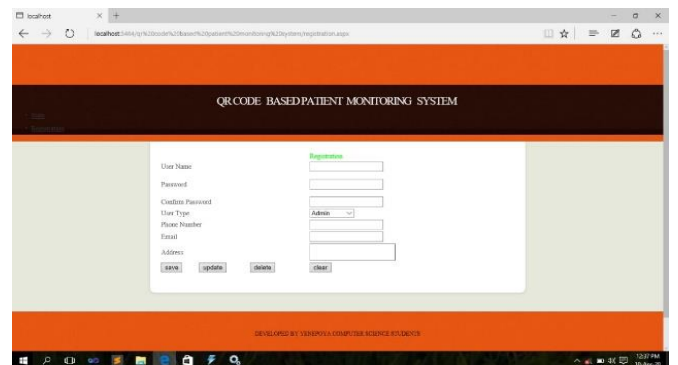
localhost

localhost:5456/q/%20code%20based%20patient%20monitoring%20system/registration.aspx

QR CODE BASED PATIENT MONITORING SYSTEM

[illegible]
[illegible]

Registration

User Name

Password

Confirm Password

User Type

Admin

Phone Number

Email

Address

save

update

delete

clear

DEVELOPED BY YENEPOYA COMPUTER SCIENCE STUDENTS

12:37 PM
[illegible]